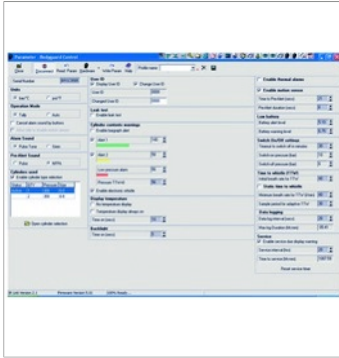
Parameter - Bodyguard Control

Close Document Read Param Send Param Write Param Help Profile name

Serial Number
Units
bar °C psi °F
Operation Mode
Fully Auto
Alarm Sound
Pulse Tone Tone
Pre-Alert Tone
Pulse 80%
Cylinders used

Open cylinder selection

User ID
Display User ID Change User ID
User ID
Changed User ID

Leak test
Enable leak test

Cylinder contents warnings
Enable bargraph alert
Alert 1
Alert 2
Low pressure alarm
Pressure TTW
Enable electronic whistle

Display temperature
No temperature display
Temperature display always on
Time on (secs)

Backlight
Time on (secs)

Enable Manual alarm
Enable motion sensor
Time to Pre-Alert (secs)
Pre-Alert duration (secs)
Low battery
Battery alert level
Battery warning level
Switch On/Off settings
Timeout to switch off in minutes
Switch off pressure (bar)
Switch on pressure (bar)
Time to whistle (TTW)
Include pressure TTW
Static time to whistle
Minimum breath rate (bar/min)
Sample period for adaptive TTW
Data logging
Enable data logging
Logging interval
Service
Enable service due display warning
Service interval (Days)
Time to service (bar/min)
Reset service timer

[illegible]